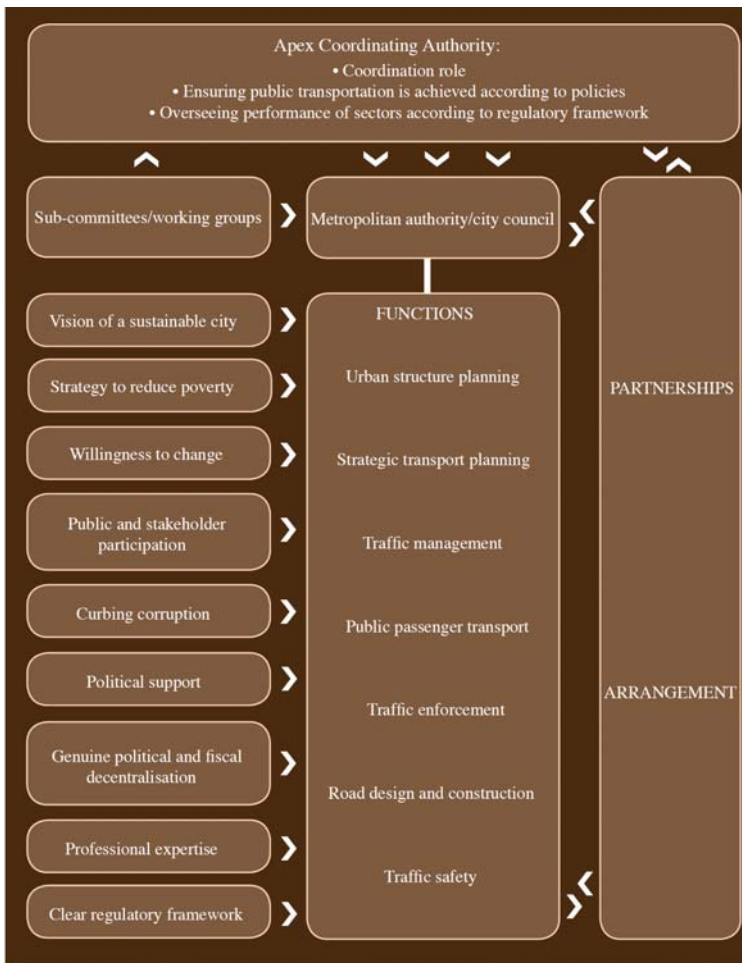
Apex Coordinating Authority:
• Coordination role
• Ensuring public transportation is achieved according to policies
• Overseeing performance of sectors according to regulatory framework

Sub-committees/working groups

Metropolitan authority/city council

Vision of a sustainable city

Strategy to reduce poverty

Willingness to change

Public and stakeholder participation

Curbing corruption

Political support

Genuine political and fiscal decentralisation

Professional expertise

Clear regulatory framework

FUNCTIONS

Urban structure planning

Strategic transport planning

Traffic management

Public passenger transport

Traffic enforcement

Road design and construction

Traffic safety

PARTNERSHIPS

ARRANGEMENT